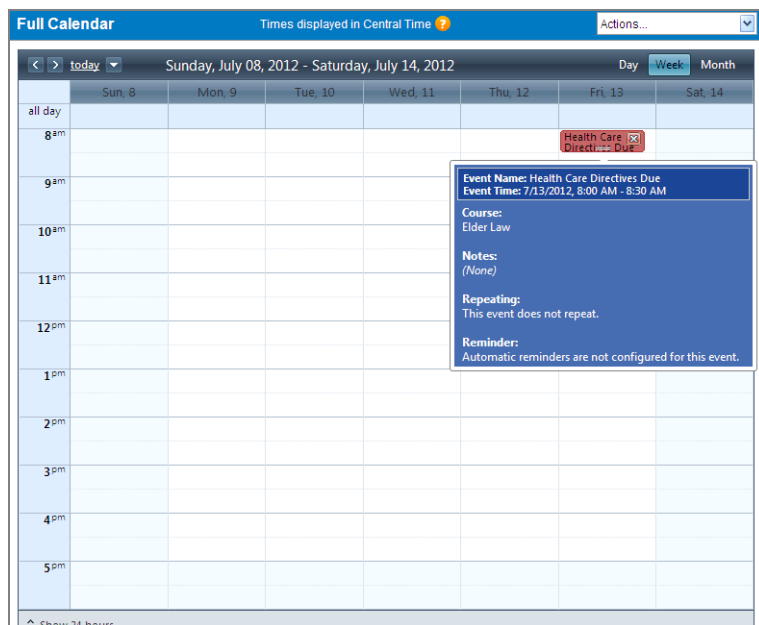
Full Calendar

Times displayed in Central Time ?

Actions...

today

Sunday, July 08, 2012 - Saturday, July 14, 2012

Day Week Month

| | Sun, 8 | Mon, 9 | Tue, 10 | Wed, 11 | Thu, 12 | Fri, 13 | Sat, 14 |
|---|---|---|---|---|---|---|---|
| all day | | | | | | | |
| 8am | | | | | | Health Care Directi... Due | |
| 9am | | | | | | | |
| 10am | | | | | | | |
| 11am | | | | | | | |
| 12pm | | | | | | | |
| 1pm | | | | | | | |
| 2pm | | | | | | | |
| 3pm | | | | | | | |
| 4pm | | | | | | | |
| 5pm | | | | | | | |

Event Name: Health Care Directives Due
Event Time: 7/13/2012, 8:00 AM - 8:30 AM

Course:
Elder Law

Notes:
(None)

Repeating:
This event does not repeat.

Reminder:
Automatic reminders are not configured for this event.

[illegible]